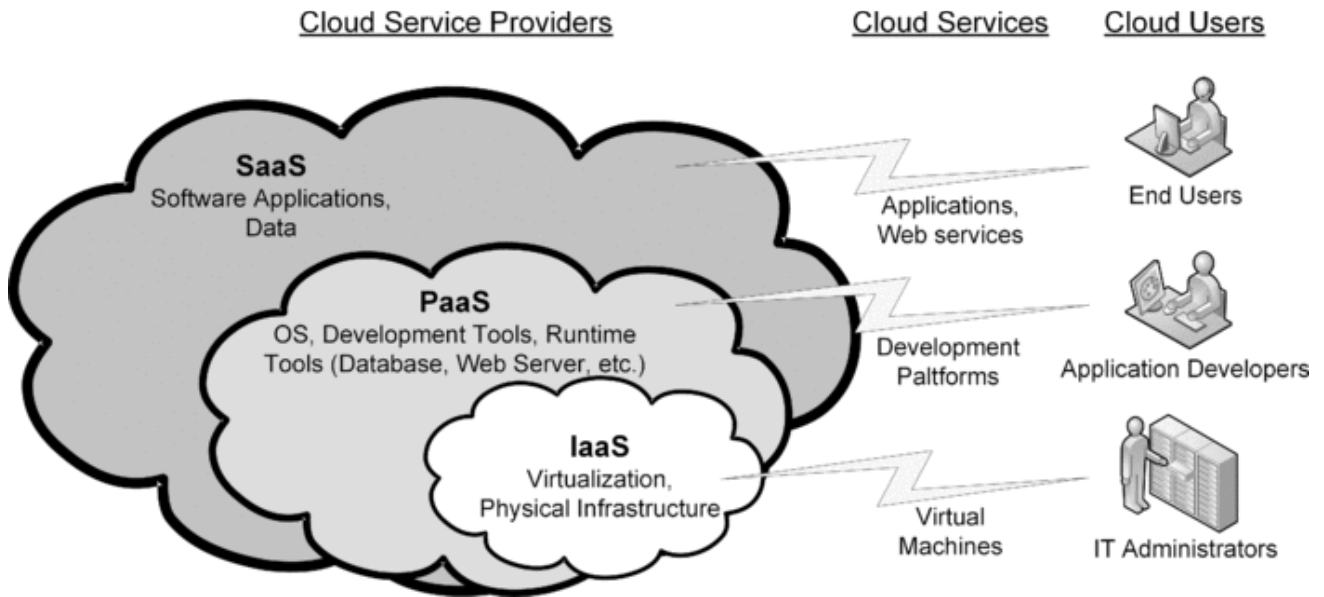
Cloud Service Providers

Cloud Services

Cloud Users

SaaS
Software Applications, Data

Applications, Web services

End Users

PaaS
OS, Development Tools, Runtime Tools (Database, Web Server, etc.)

Development Paltforms

Application Developers

IaaS
Virtualization, Physical Infrastructure

Virtual Machines

IT Administrators